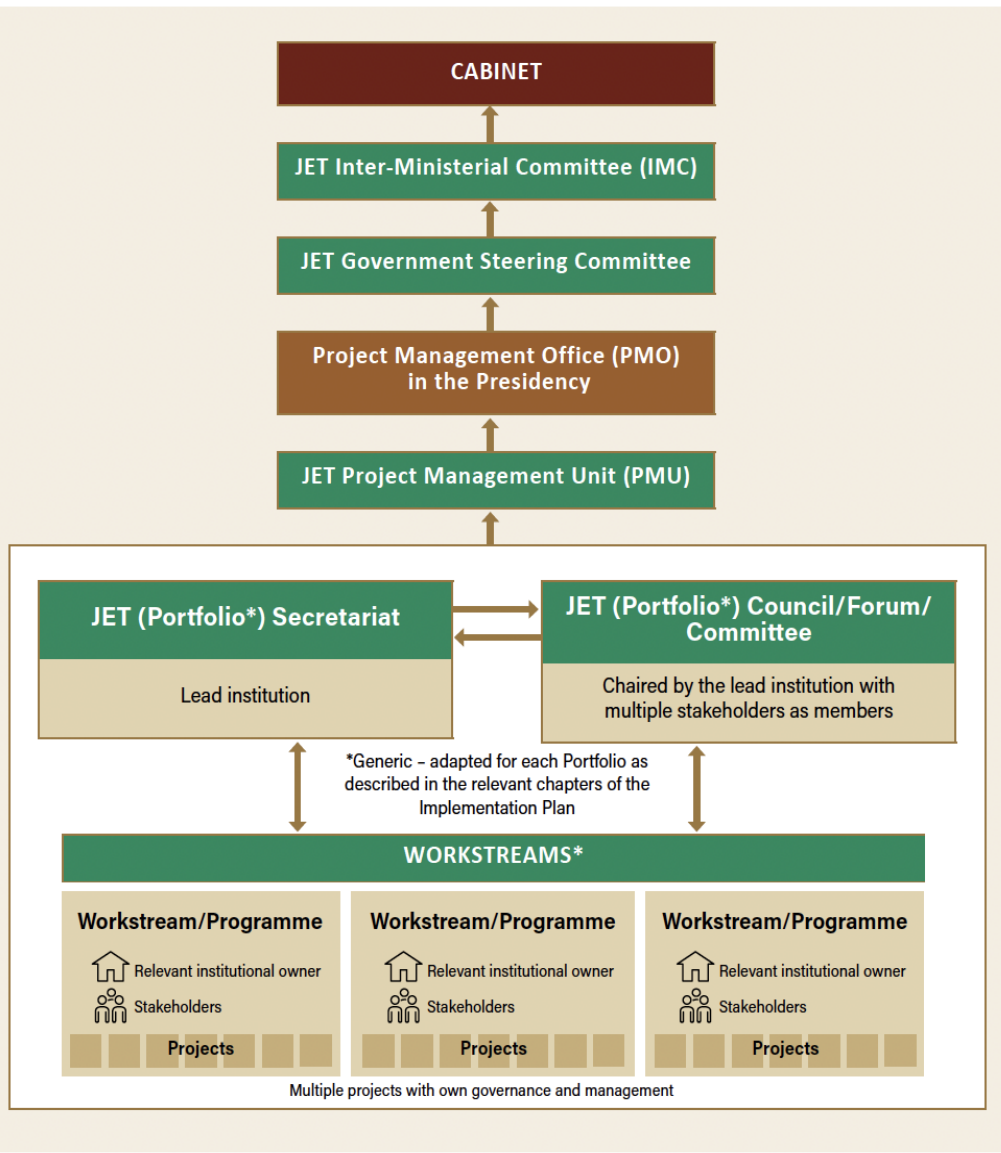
CABINET

JET Inter-Ministerial Committee (IMC)

JET Government Steering Committee

Project Management Office (PMO) in the Presidency

JET Project Management Unit (PMU)

JET (Portfolio*) Secretariat

Lead institution

JET (Portfolio*) Council/Forum/ Committee

Chaired by the lead institution with multiple stakeholders as members

*Generic – adapted for each Portfolio as described in the relevant chapters of the Implementation Plan

WORKSTREAMS*

Workstream/Programme

Relevant institutional owner

Stakeholders

Projects

Workstream/Programme

Relevant institutional owner

Stakeholders

Projects

Workstream/Programme

Relevant institutional owner

Stakeholders

Projects

Multiple projects with own governance and management